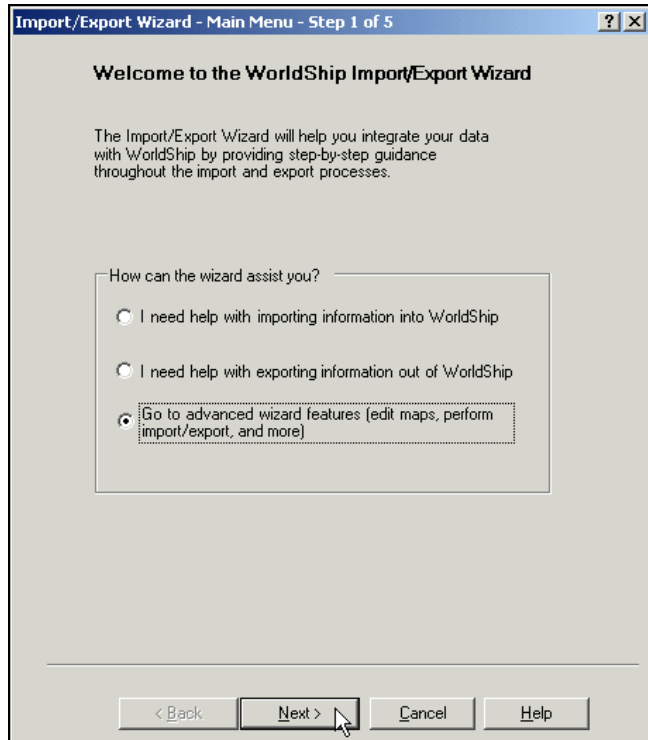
Import/Export Wizard - Main Menu - Step 1 of 5

?

Welcome to the WorldShip Import/Export Wizard

The Import/Export Wizard will help you integrate your data with WorldShip by providing step-by-step guidance throughout the import and export processes.

How can the wizard assist you?

I need help with importing information into WorldShip

I need help with exporting information out of WorldShip

Go to advanced wizard features (edit maps, perform import/export, and more)

< Back

Next >

Cancel

Help